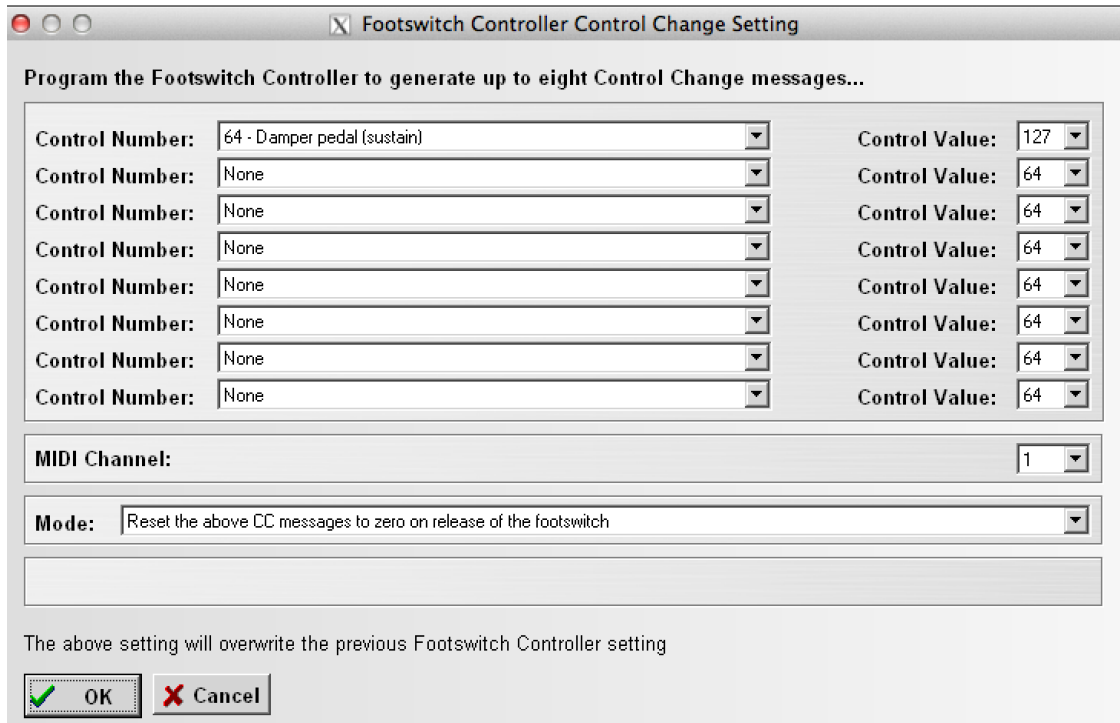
Footswitch Controller Control Change Setting

Program the Footswitch Controller to generate up to eight Control Change messages...

Control Number: 64 - Damper pedal (sustain) Control Value: 127
Control Number: None Control Value: 64
Control Number: None Control Value: 64
Control Number: None Control Value: 64
Control Number: None Control Value: 64
Control Number: None Control Value: 64
Control Number: None Control Value: 64
Control Number: None Control Value: 64

MIDI Channel: 1

Mode: Reset the above CC messages to zero on release of the footswitch

The above setting will overwrite the previous Footswitch Controller setting

OK Cancel